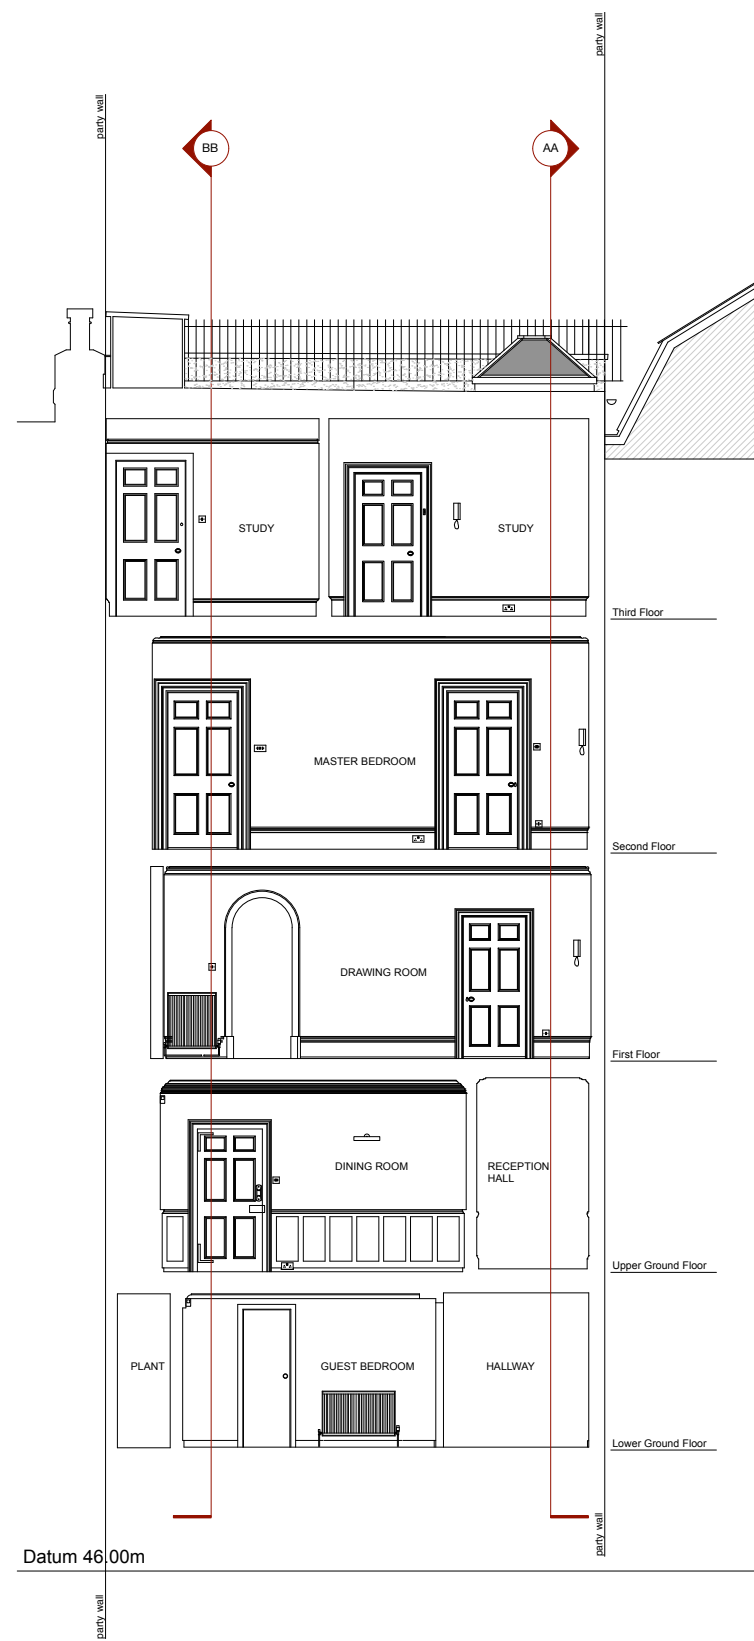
party wall

party wall

BB

AA

STUDY

STUDY

Third Floor

MASTER BEDROOM

Second Floor

DRAWING ROOM

First Floor

DINING ROOM

RECEPTION HALL

Upper Ground Floor

PLANT

GUEST BEDROOM

HALLWAY

Lower Ground Floor

party wall

Datum 46.00m

party wall